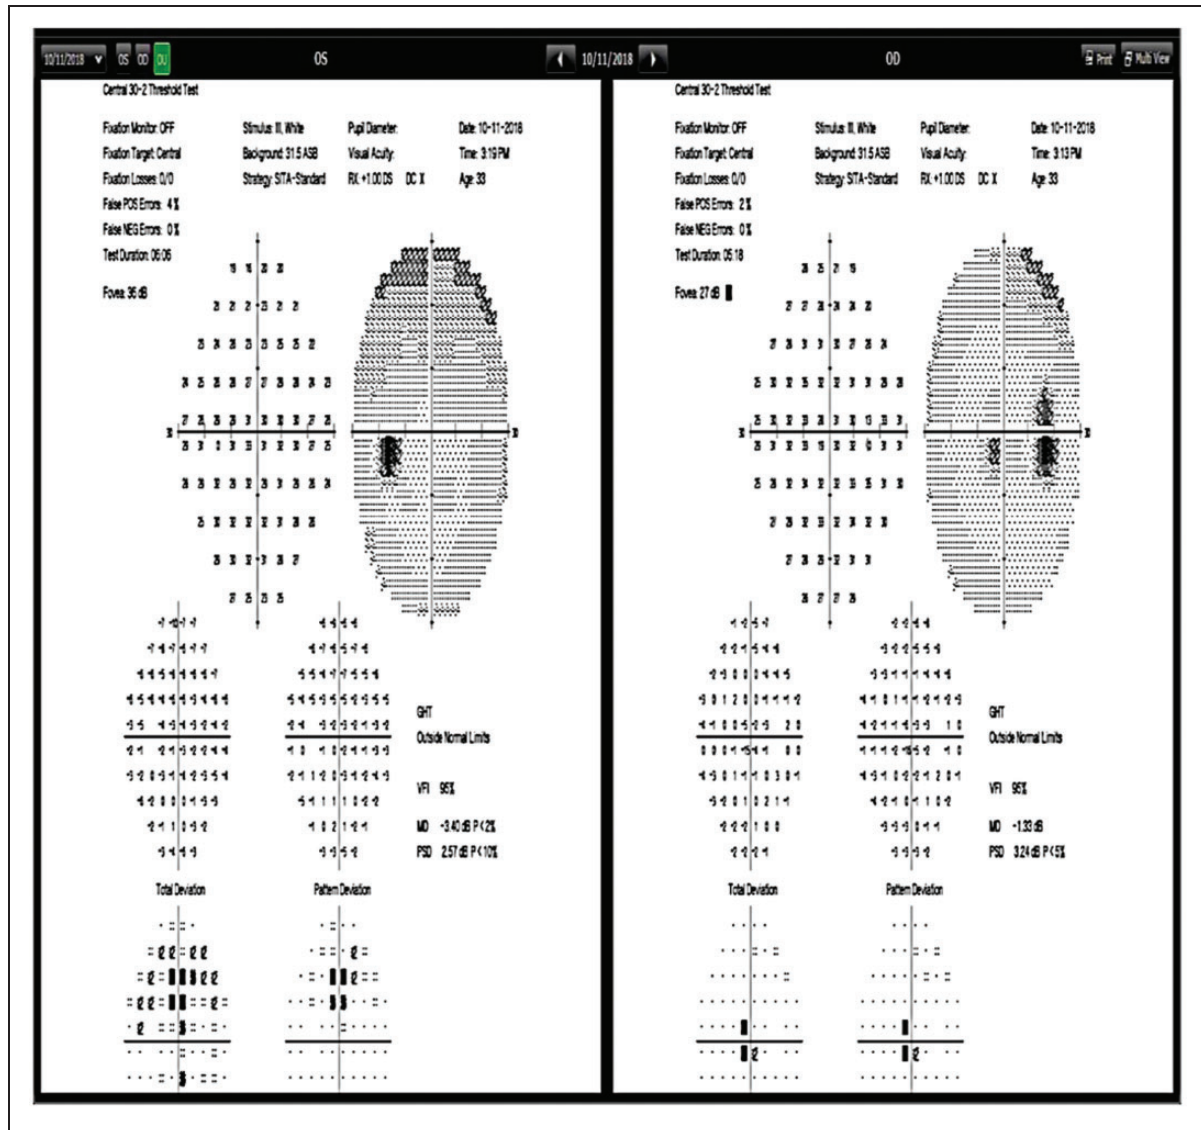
10/11/2018 OS OD OU OS 10/11/2018 OD Print Multi View

Central 30-2 Threshold Test

Fixation Monitor: OFF
Fixation Target: Central
Fixation Losses: 0/0
False POS Errors: 4%
False NEG Errors: 0%
Test Duration: 06:06

Fovea: 35 dB

Stimulus: III, White
Background: 31.5 ASB
Strategy: SITA-Standard

Pupil Diameter:
Visual Acuity:
RX: +1.00 DS DC X

Date: 10-11-2018
Time: 3:19 PM
Age: 33

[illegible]

GHT
Outside Normal Limits

VFI 95%

MD -3.40 dB P<2%
PSD 2.57 dB P<10%

Total Deviation

Pattern Deviation

Central 30-2 Threshold Test

Fixation Monitor: OFF
Fixation Target: Central
Fixation Losses: 0/0
False POS Errors: 2%
False NEG Errors: 0%
Test Duration: 05:18

Fovea: 27 dB

Stimulus: III, White
Background: 31.5 ASB
Strategy: SITA-Standard

Pupil Diameter:
Visual Acuity:
RX: +1.00 DS DC X

Date: 10-11-2018
Time: 3:13 PM
Age: 33

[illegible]

GHT
Outside Normal Limits

VFI 95%

MD -1.33 dB
PSD 3.24 dB P<5%

Total Deviation

Pattern Deviation